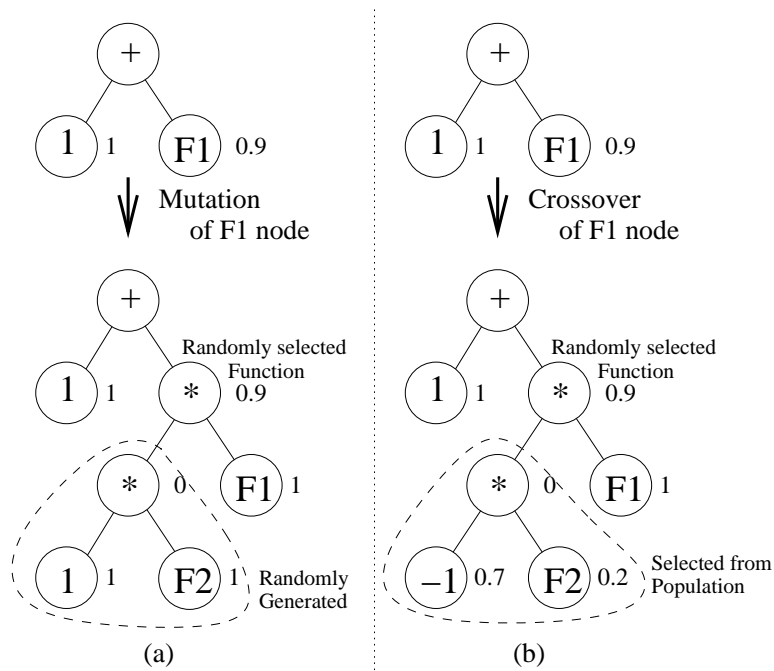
+
1 1 F1 0.9
Mutation of F1 node
+
1 1
Randomly selected Function
* 0.9
* 0
F1 1
1 1
F2 1
Randomly Generated
(a)

+
1 1 F1 0.9
Crossover of F1 node
+
1 1
Randomly selected Function
* 0.9
* 0
F1 1
−1 0.7
F2 0.2
Selected from Population
(b)